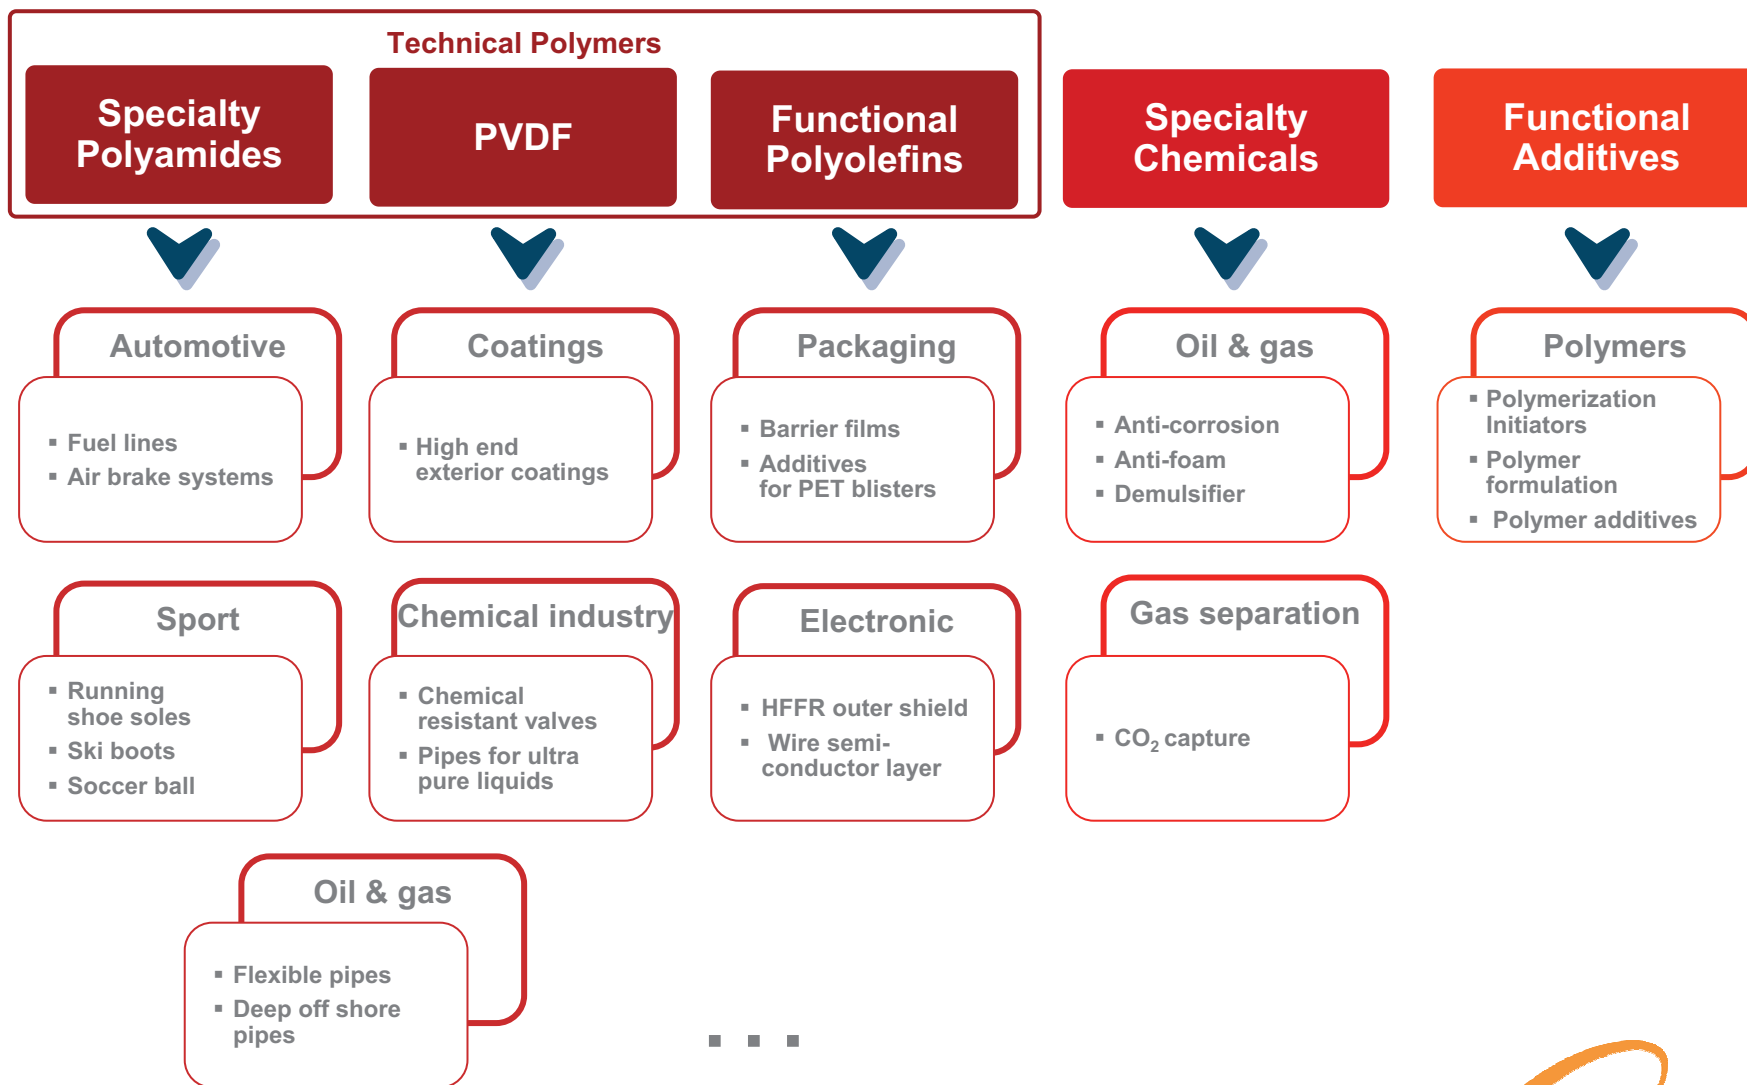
Technical Polymers

Specialty Polyamides

PVDF

Functional Polyolefins

Specialty Chemicals

Functional Additives

Automotive

▪ Fuel lines
▪ Air brake systems

Coatings

▪ High end exterior coatings

Packaging

▪ Barrier films
▪ Additives for PET blisters

Oil & gas

▪ Anti-corrosion
▪ Anti-foam
▪ Demulsifier

Polymers

▪ Polymerization Initiators
▪ Polymer formulation
▪ Polymer additives

Sport

▪ Running shoe soles
▪ Ski boots
▪ Soccer ball

Chemical industry

▪ Chemical resistant valves
▪ Pipes for ultra pure liquids

Electronic

▪ HFFR outer shield
▪ Wire semi-conductor layer

Gas separation

▪ $CO_2$ capture

Oil & gas

▪ Flexible pipes
▪ Deep off shore pipes

▪ ▪ ▪